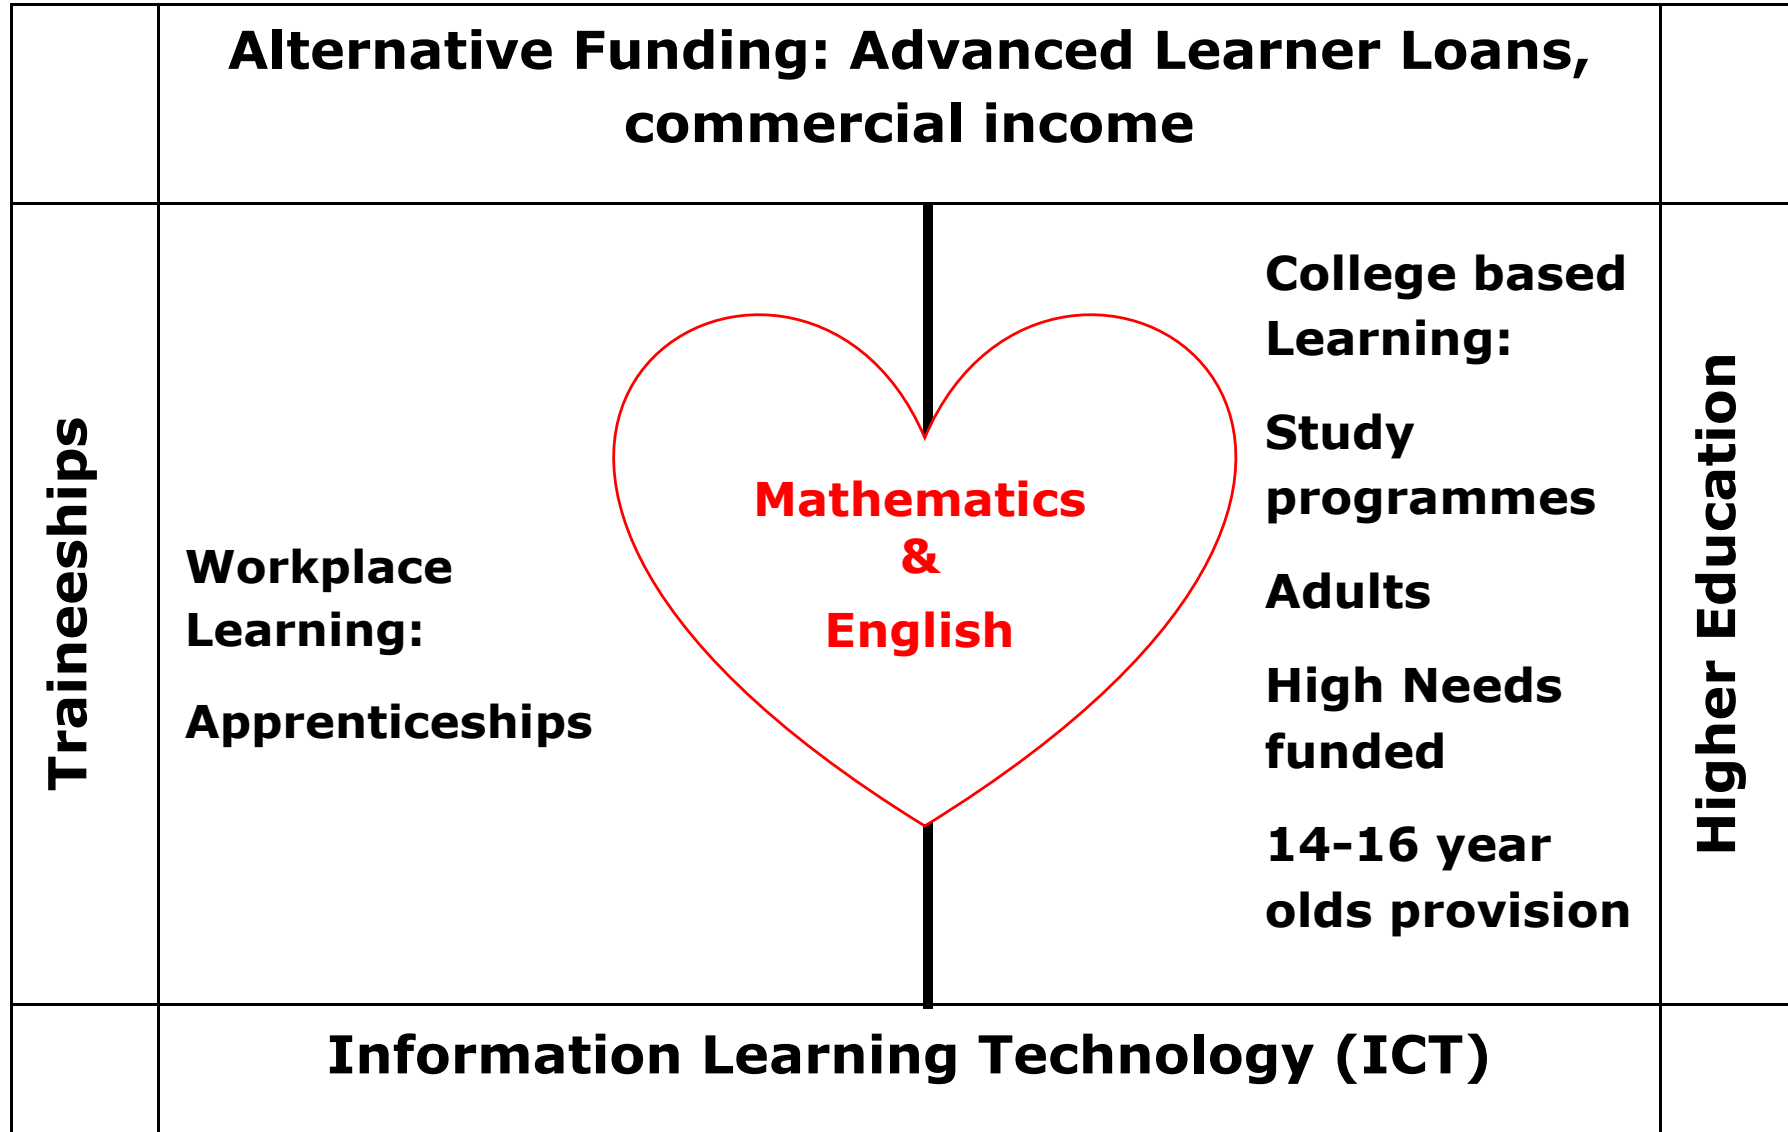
Alternative Funding: Advanced Learner Loans, commercial income

Traineeships

Workplace Learning:

Apprenticeships

Mathematics & English

College based Learning:

Study programmes

Adults

High Needs funded

14-16 year olds provision

Higher Education

Information Learning Technology (ICT)